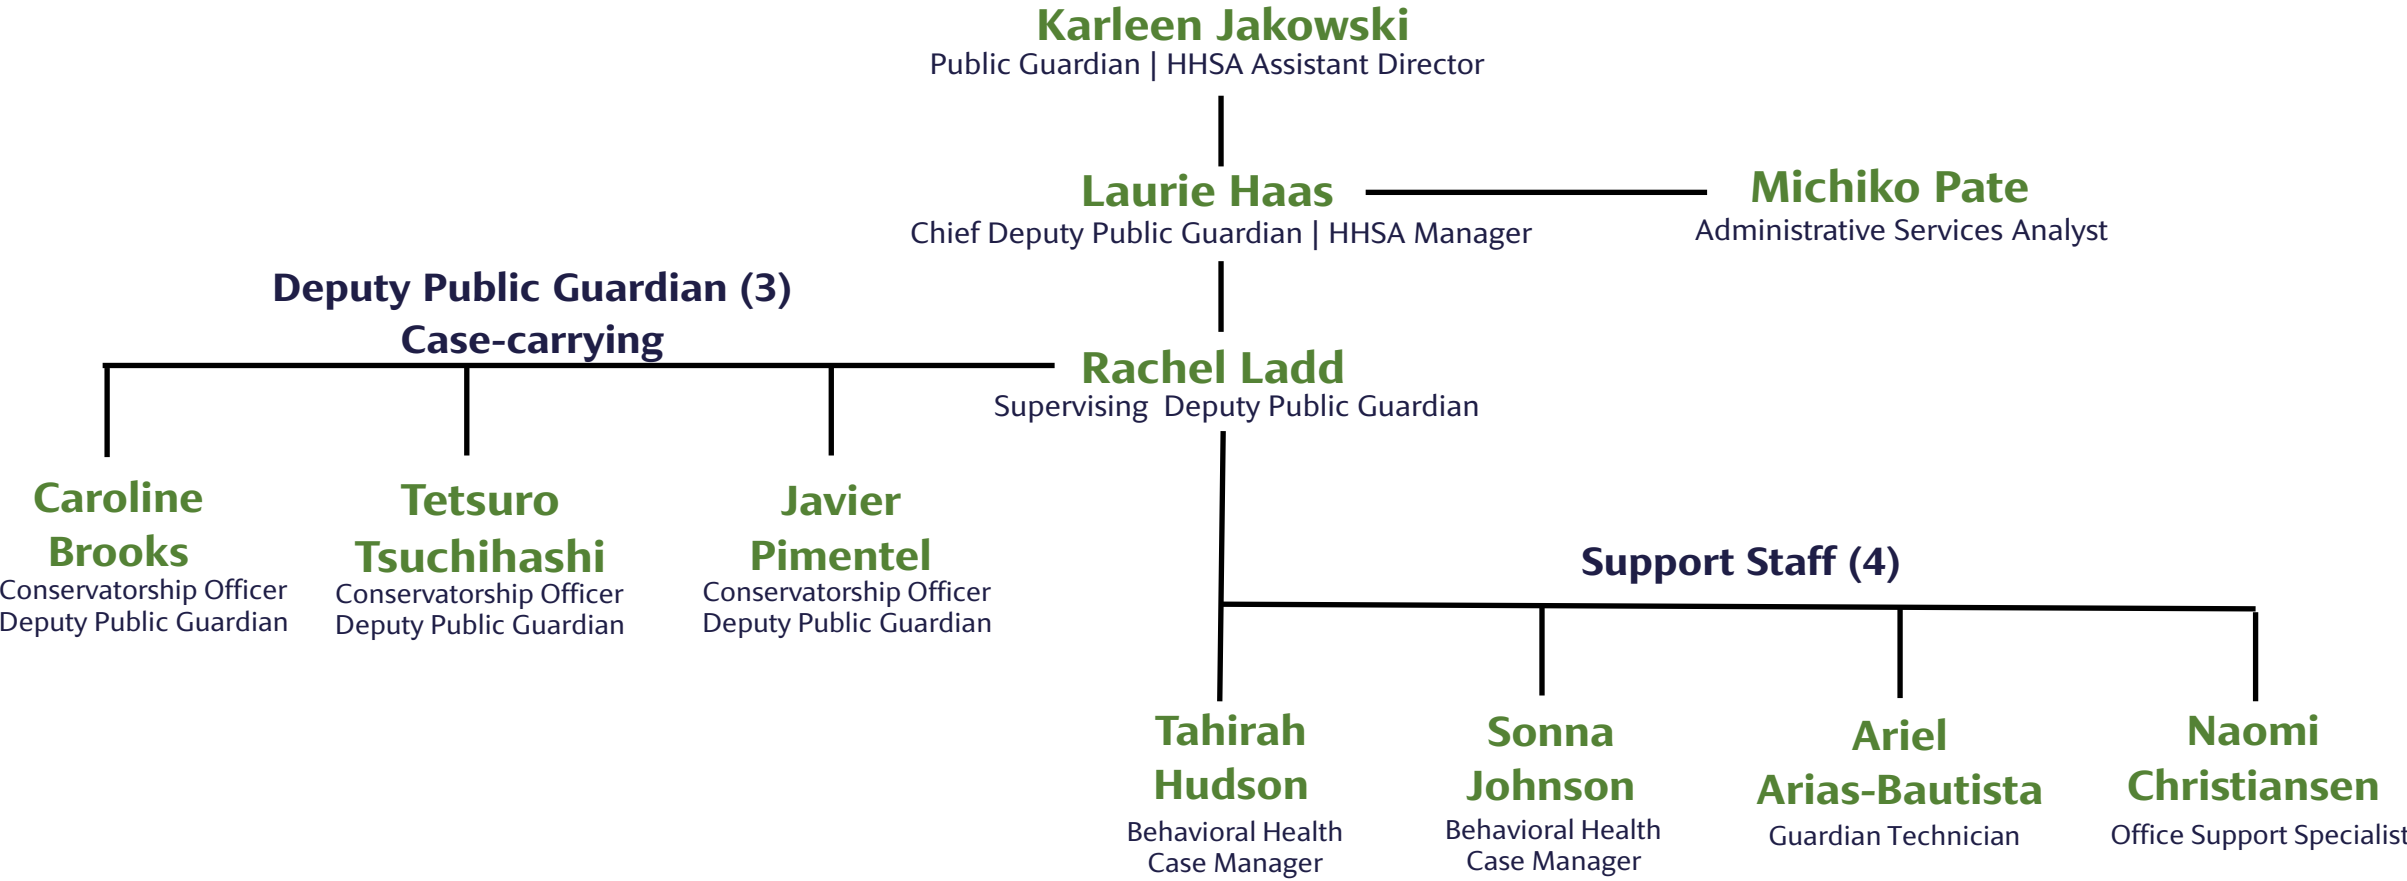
Karleen Jakowski
Public Guardian | HHSA Assistant Director

Laurie Haas
Chief Deputy Public Guardian | HHSA Manager

Michiko Pate
Administrative Services Analyst

Deputy Public Guardian (3)
Case-carrying

Rachel Ladd
Supervising Deputy Public Guardian

Caroline Brooks
Conservatorship Officer
Deputy Public Guardian

Tetsuro Tsuchihashi
Conservatorship Officer
Deputy Public Guardian

Javier Pimentel
Conservatorship Officer
Deputy Public Guardian

Support Staff (4)

Tahirah Hudson
Behavioral Health Case Manager

Sonna Johnson
Behavioral Health Case Manager

Ariel Arias-Bautista
Guardian Technician

Naomi Christiansen
Office Support Specialist